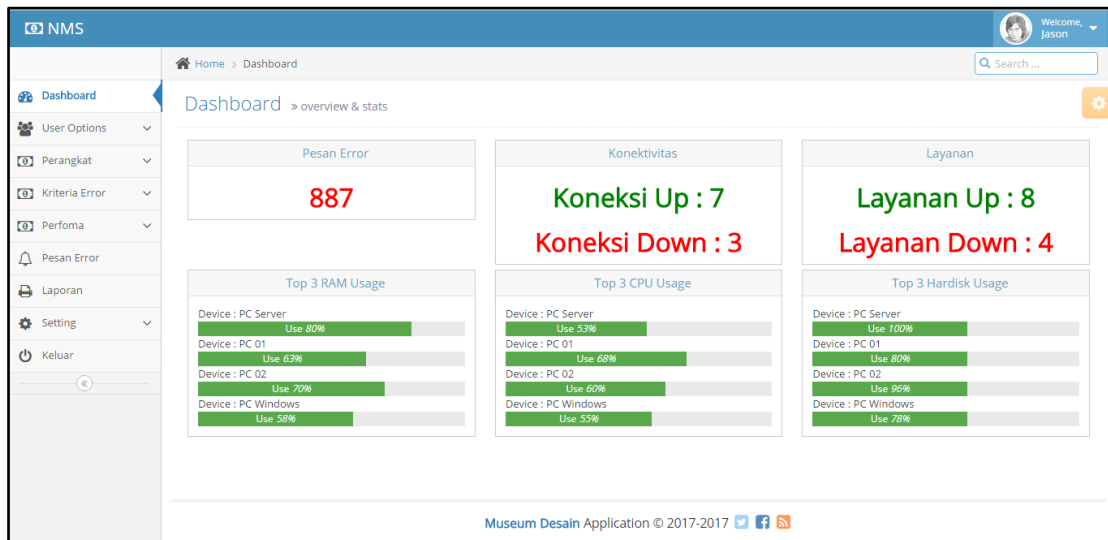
NMS

Welcome, Jason

Home > Dashboard

Search ...

Dashboard
User Options
Perangkat
Kriteria Error
Perfoma
Pesan Error
Laporan
Setting
Keluar

Dashboard » overview & stats

Pesan Error
887

Konektivitas
Koneksi Up : 7
Koneksi Down : 3

Layanan
Layanan Up : 8
Layanan Down : 4

Top 3 RAM Usage
Device : PC Server
Use 80%
Device : PC 01
Use 63%
Device : PC 02
Use 70%
Device : PC Windows
Use 58%

Top 3 CPU Usage
Device : PC Server
Use 53%
Device : PC 01
Use 68%
Device : PC 02
Use 60%
Device : PC Windows
Use 55%

Top 3 Hardisk Usage
Device : PC Server
Use 100%
Device : PC 01
Use 80%
Device : PC 02
Use 96%
Device : PC Windows
Use 78%

Museum Desain Application © 2017-2017